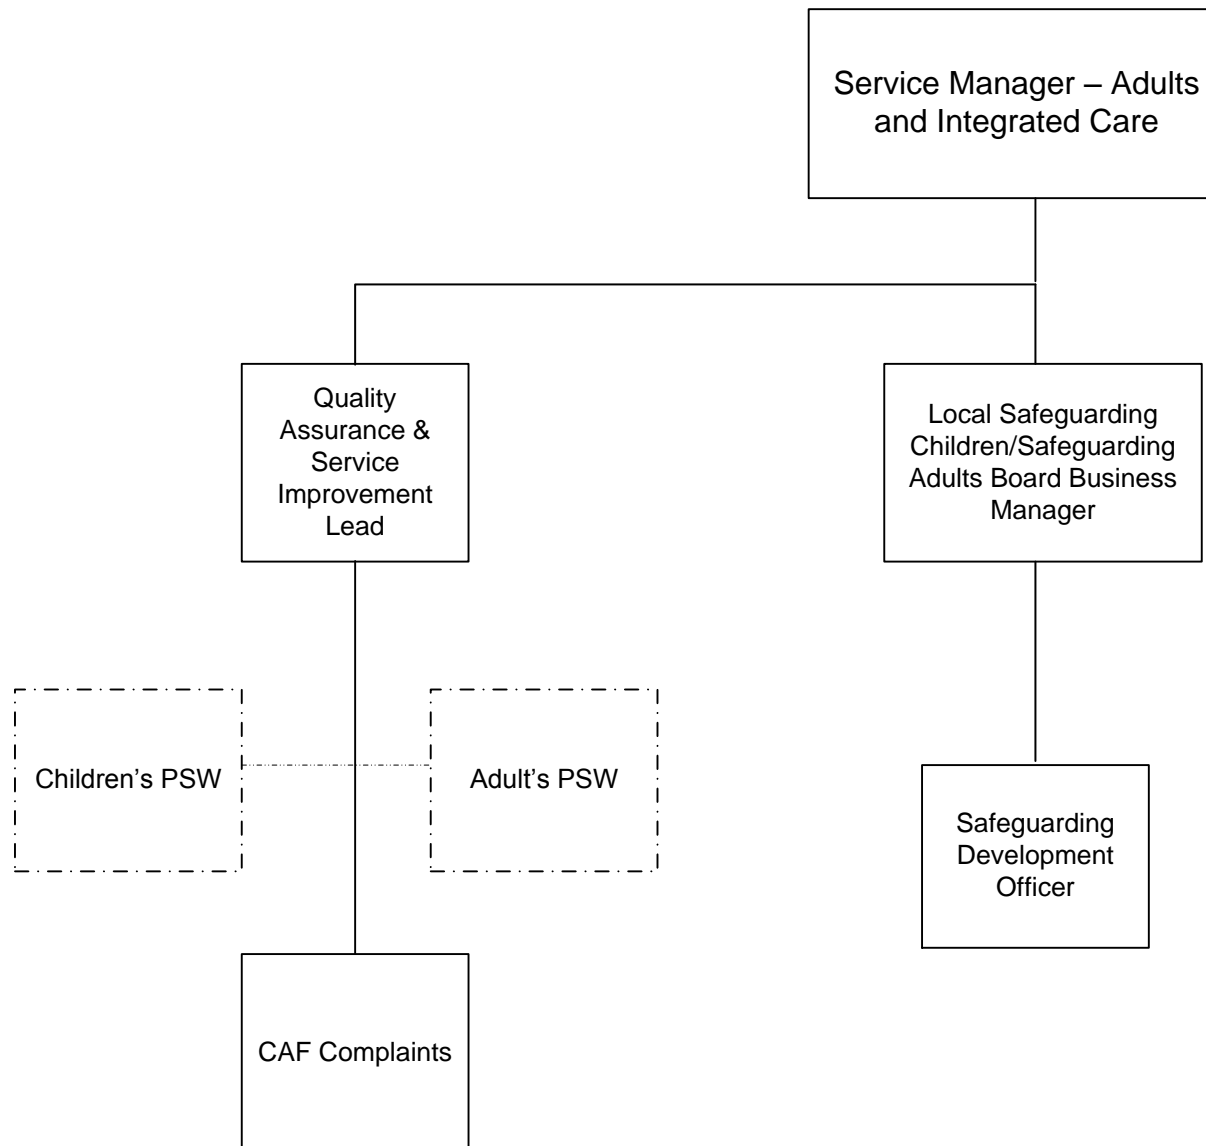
Service Manager – Adults and Integrated Care

Quality Assurance & Service Improvement Lead

Local Safeguarding Children/Safeguarding Adults Board Business Manager

Children's PSW

Adult's PSW

Safeguarding Development Officer

CAF Complaints